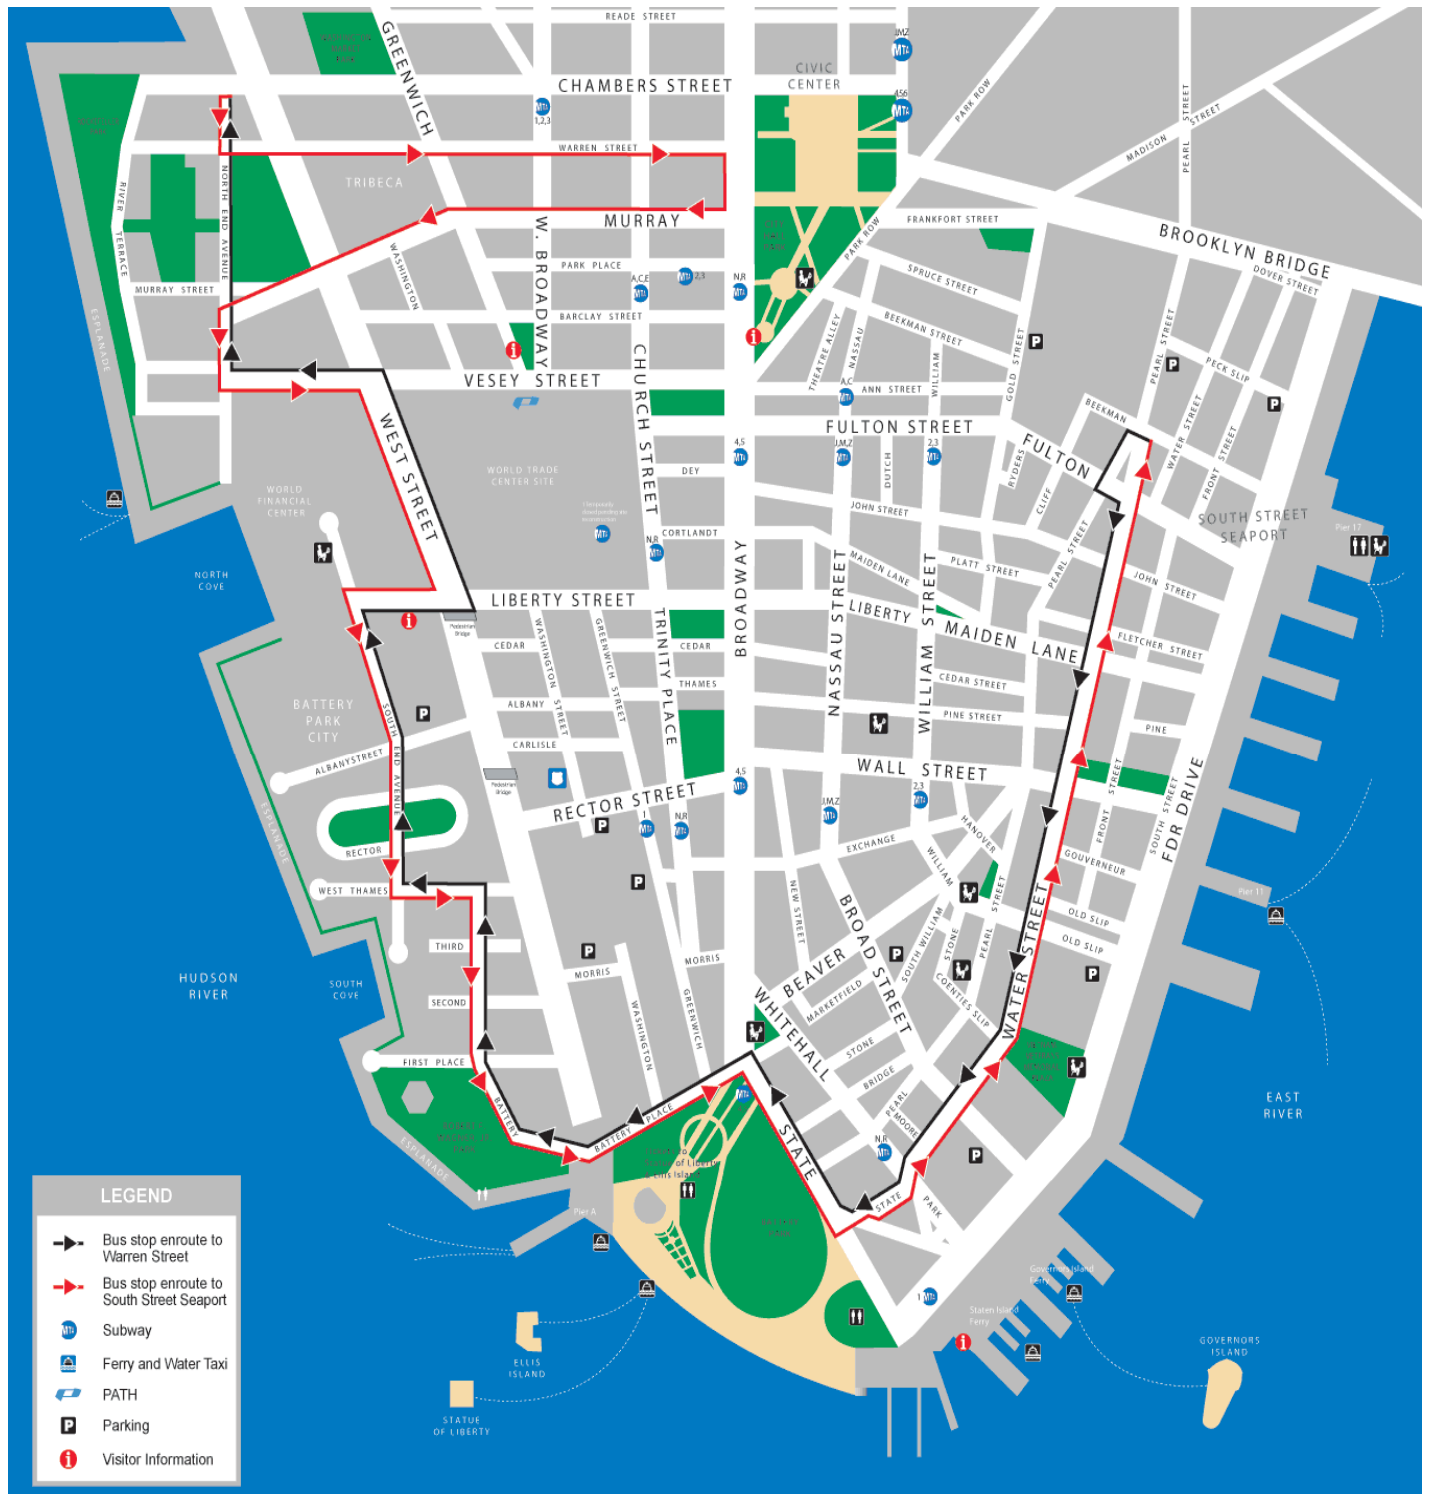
READE STREET
CHAMBERS STREET
CIVIC CENTER
GREENWICH
TRIBECA
WARREN STREET
MURRAY
PARK ROW
MADISON
STREET
PEARL
STREET
FRANKFORT STREET
BROOKLYN BRIDGE
DOVER STREET
W. BROADWAY
PARK PLACE
BARCLAY STREET
CHURCH
NORTH END AVENUE
RIVER TERRACE
MURRAY STREET
WASHINGTON
ESPLANADE
PARK ROW
SPRUCE STREET
BEEKMAN STREET
THEATRE ALLEY
NASSAU
GOLD STREET
PEARL STREET
PECK SLIP
VESEY STREET
ANN STREET
WILLIAM
FULTON STREET
BEEKMAN
FULTON
WATER STREET
FRONT STREET
WEST STREET
WORLD TRADE CENTER SITE
DEY
DUTCH
RYDERS
CLIFF
WORLD FINANCIAL CENTER
CHURCH STREET
JOHN STREET
SOUTH STREET SEAPORT
Pier 17
NORTH COVE
CORTLANDT
PLATT STREET
PEARL STREET
JOHN STREET
MAIDEN LANE
LIBERTY STREET
LIBERTY
STREET
MAIDEN LANE
FLETCHER STREET
CEDAR
WASHINGTON
GREENWICH STREET
TRINITY PLACE
CEDAR
BROADWAY
NASSAU STREET
WILLIAM
CEDAR STREET
BATTERY PARK CITY
SOUTH END AVENUE
ALBANY
THAMES
PINE STREET
PINE
CARLISLE
FDR DRIVE
ALBANY STREET
WALL STREET
STREET
SOUTH STREET
FRONT
RECTOR STREET
EXCHANGE
HANOVER
GOUVERNEUR
ESPLANADE
RECTOR
WILLIAM
WEST THAMES
NEW STREET
OLD SLIP
Pier 11
OLD SLIP
BROAD STREET
STREET
THIRD
STONE
PEARL
SOUTH WILLIAM
HUDSON RIVER
SOUTH COVE
MORRIS
MORRIS
BEAVER
COENTIES SLIP
WATER STREET
SECOND
WASHINGTON
GREENWICH
MARKETFIELD
WHITEHALL
FIRST PLACE
STONE
BRIDGE
EAST RIVER
BATTERY
BATTERY PLACE
PEARL
MOORE
STATE
ESPLANADE
STATE
PARK
Pier A
Governors Island Ferry
Staten Island Ferry
GOVERNORS ISLAND
ELLIS ISLAND
STATUE OF LIBERTY
LEGEND
Bus stop enroute to Warren Street
Bus stop enroute to South Street Seaport
Subway
Ferry and Water Taxi
PATH
Parking
Visitor Information